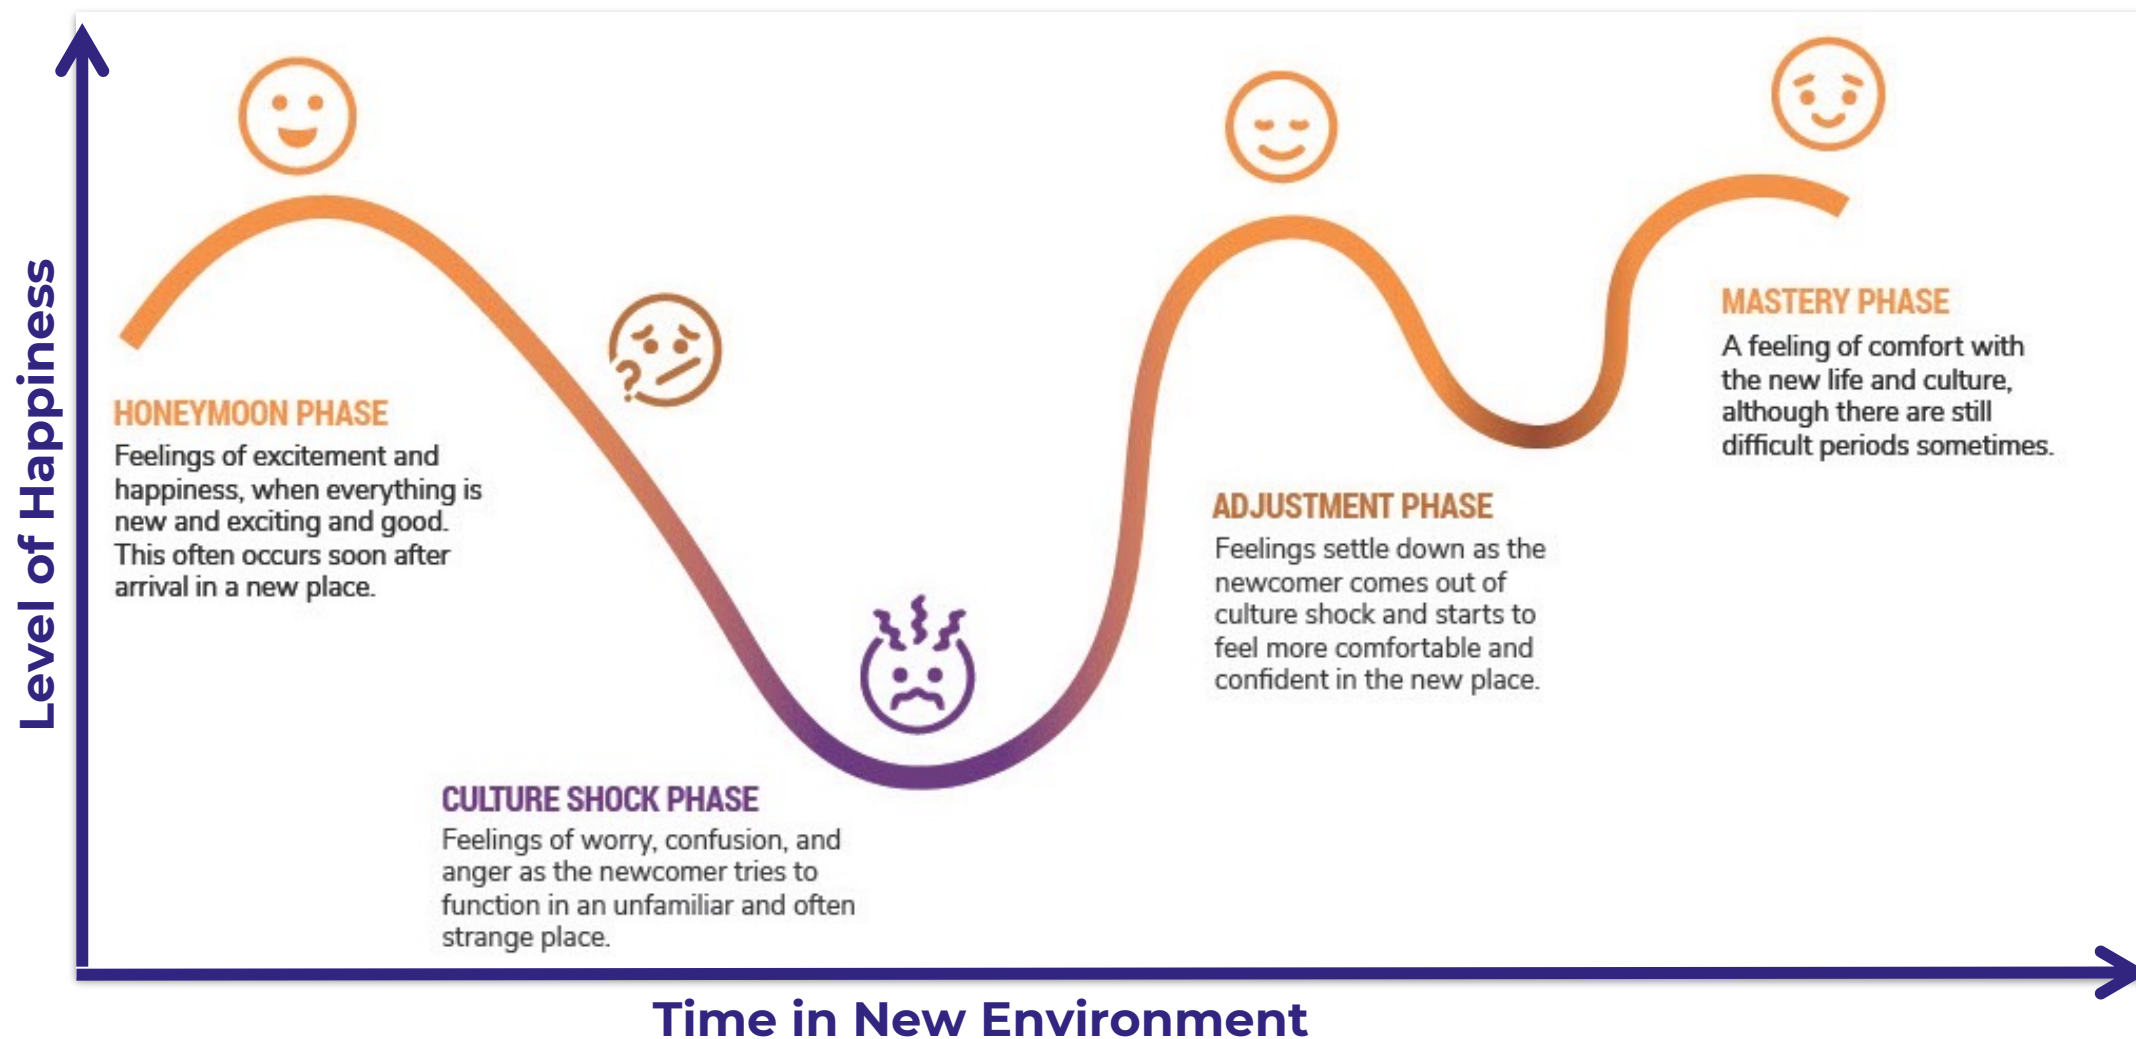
Level of Happiness

HONEYMOON PHASE
Feelings of excitement and happiness, when everything is new and exciting and good. This often occurs soon after arrival in a new place.

CULTURE SHOCK PHASE
Feelings of worry, confusion, and anger as the newcomer tries to function in an unfamiliar and often strange place.

ADJUSTMENT PHASE
Feelings settle down as the newcomer comes out of culture shock and starts to feel more comfortable and confident in the new place.

MASTERY PHASE
A feeling of comfort with the new life and culture, although there are still difficult periods sometimes.

Time in New Environment